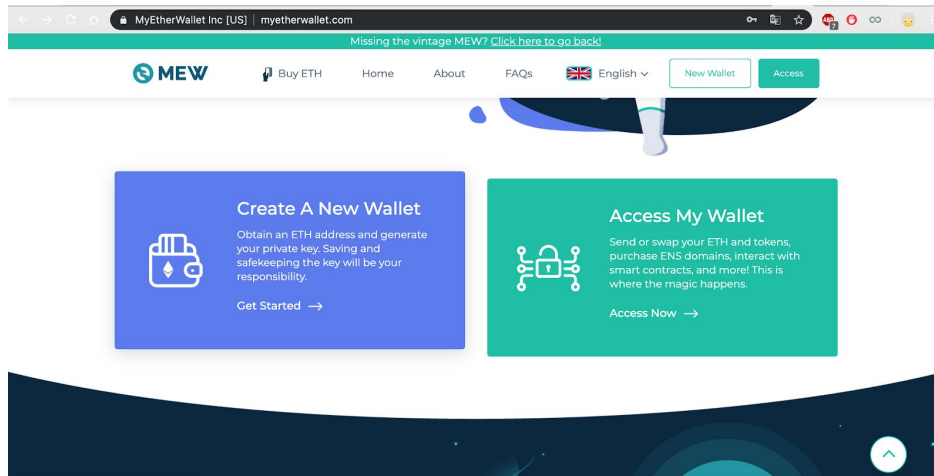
MyEtherWallet Inc [US] | myetherwallet.com

Missing the vintage MEW? Click here to go back!

MEW

Buy ETH

Home

About

FAQs

English

New Wallet

Access

Create A New Wallet

Obtain an ETH address and generate your private key. Saving and safekeeping the key will be your responsibility.

Get Started →

Access My Wallet

Send or swap your ETH and tokens, purchase ENS domains, interact with smart contracts, and more! This is where the magic happens.

Access Now →